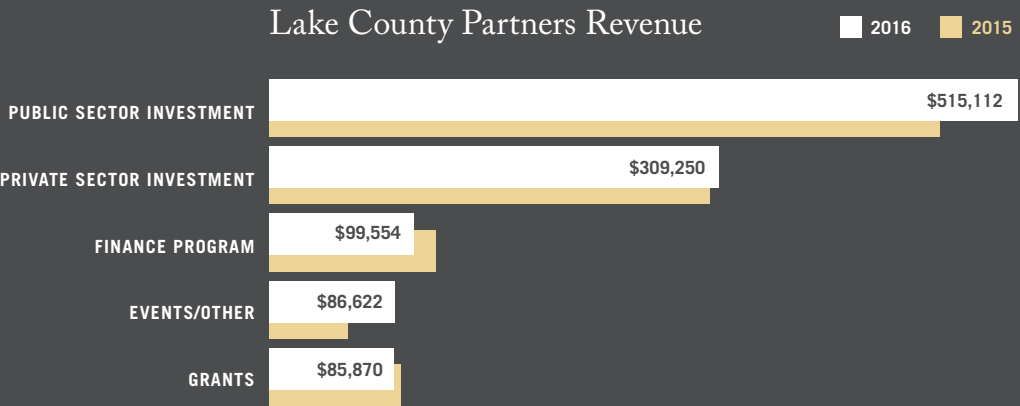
Lake County Partners Revenue

2016 2015

| | |
|---|---|
| PUBLIC SECTOR INVESTMENT | \$515,112 |
| PRIVATE SECTOR INVESTMENT | \$309,250 |
| FINANCE PROGRAM | \$99,554 |
| EVENTS/OTHER | \$86,622 |
| GRANTS | \$85,870 |